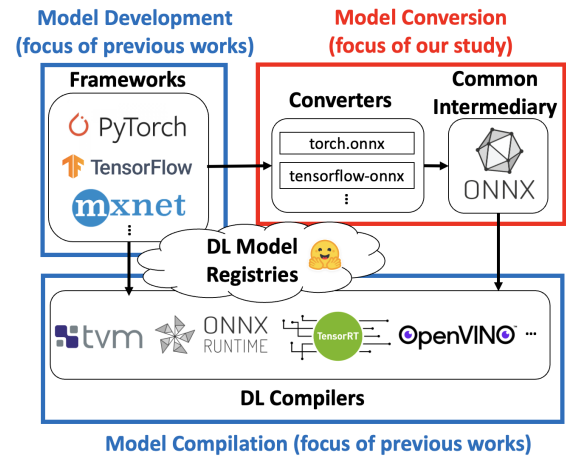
Model Development
(focus of previous works)

Model Conversion
(focus of our study)

Frameworks

PyTorch

TensorFlow

mxnet

⋮

Converters

torch.onnx

tensorflow-onnx

⋮

Common Intermediary

ONNX

DL Model Registries

tvm

ONNX RUNTIME

TensorRT

OpenVINO

...

DL Compilers

Model Compilation (focus of previous works)